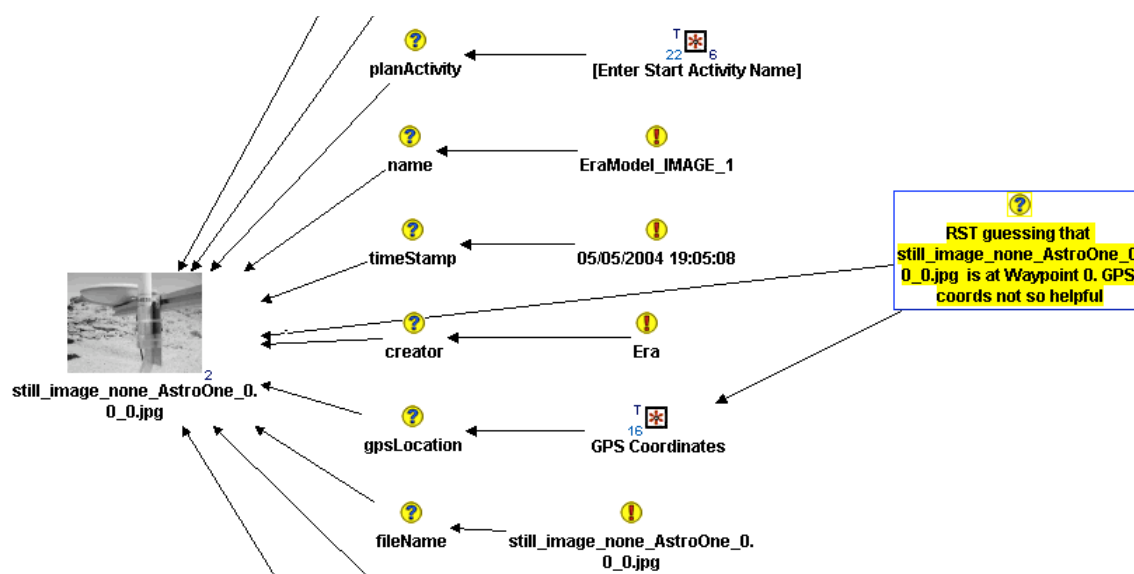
planActivity

T
22 6
[Enter Start Activity Name]

name

EraModel_IMAGE_1

timeStamp

05/05/2004 19:05:08

RST guessing that still_image_none_AstroOne_0 0_0.jpg is at Waypoint 0. GPS coords not so helpful

creator

Era

2
still_image_none_AstroOne_0.0_0.jpg

gpsLocation

T
16
GPS Coordinates

fileName

still_image_none_AstroOne_0.0_0.jpg